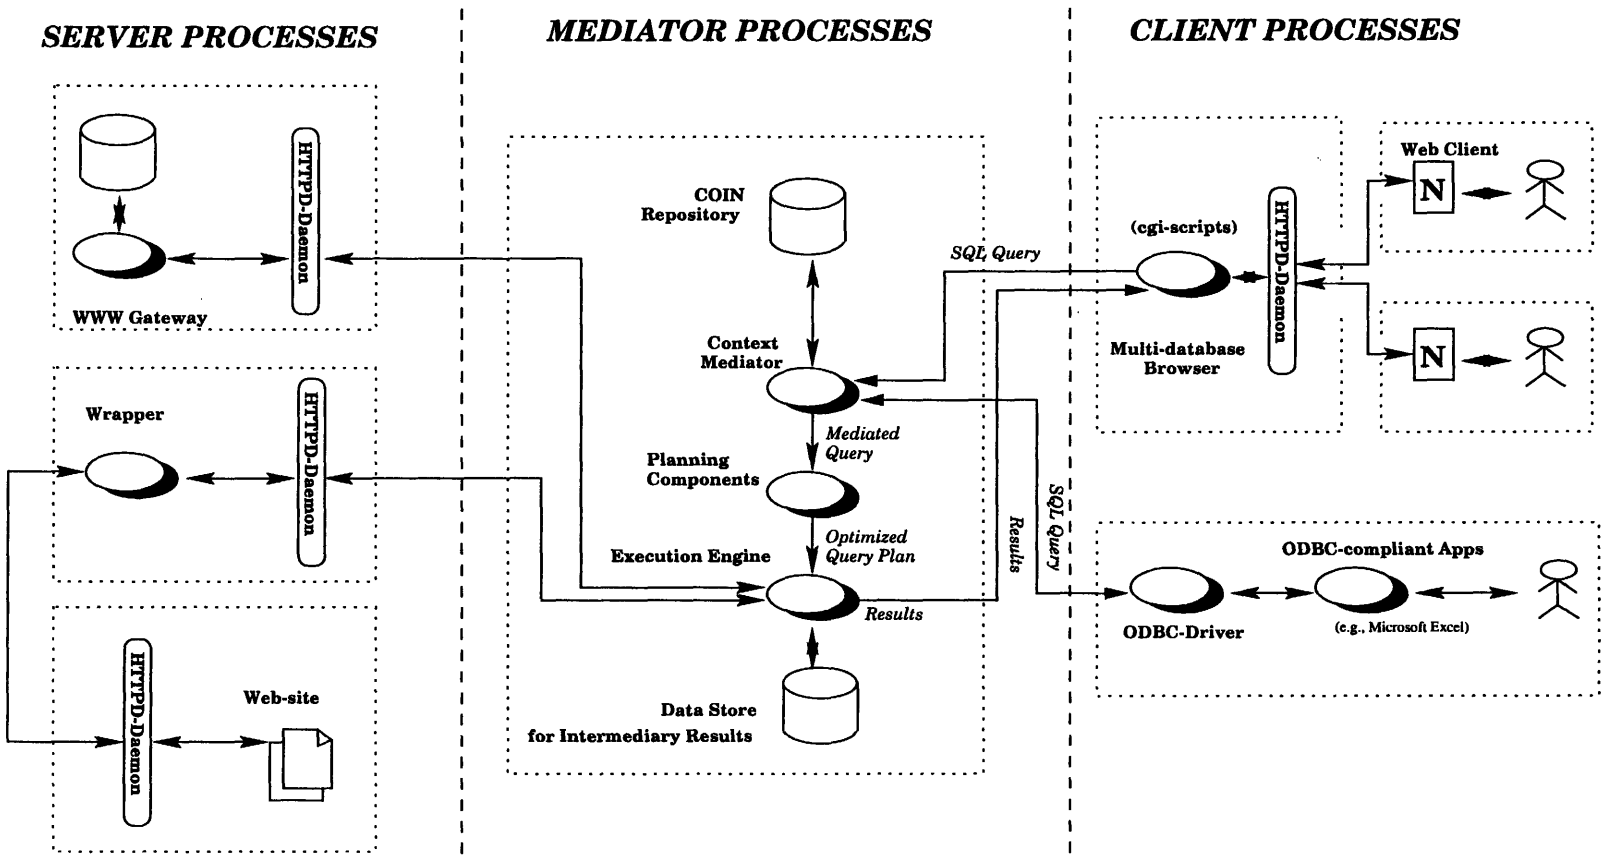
SERVER PROCESSES

MEDIATOR PROCESSES

CLIENT PROCESSES

HTTPD-Daemon

WWW Gateway

Wrapper

HTTPD-Daemon

HTTPD-Daemon

Web-site

COIN Repository

Context Mediator

Mediated Query

Planning Components

Optimized Query Plan

Execution Engine

Results

Data Store for Intermediary Results

SQL Query

Results

SQL Query

(cgi-scripts)

HTTPD-Daemon

Multi-database Browser

Web Client

N

N

ODBC-compliant Apps

ODBC-Driver

(e.g., Microsoft Excel)